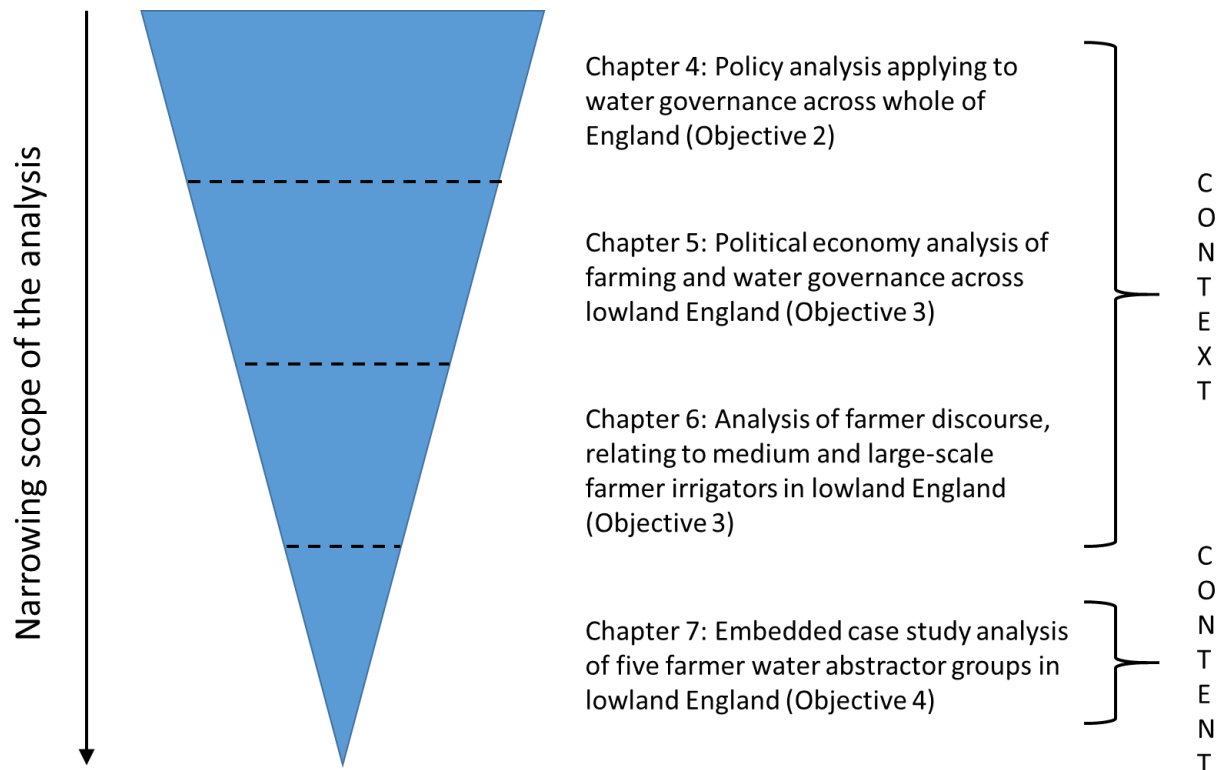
Narrowing scope of the analysis

Chapter 4: Policy analysis applying to water governance across whole of England (Objective 2)

Chapter 5: Political economy analysis of farming and water governance across lowland England (Objective 3)

Chapter 6: Analysis of farmer discourse, relating to medium and large-scale farmer irrigators in lowland England (Objective 3)

Chapter 7: Embedded case study analysis of five farmer water abstractor groups in lowland England (Objective 4)

C
O
N
T
E
X
T

C
O
N
T
E
N
T